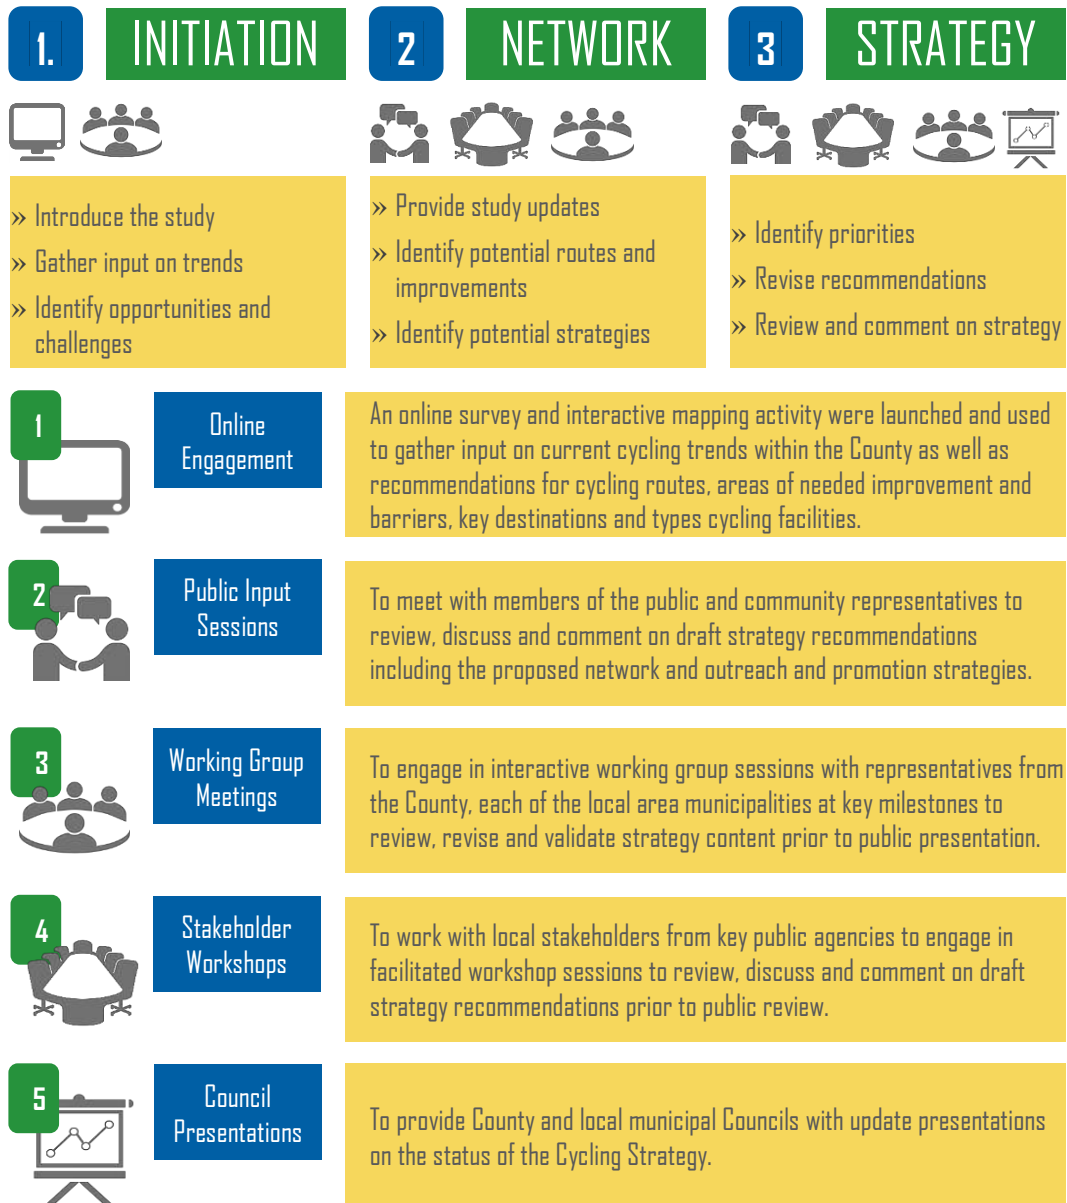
1. INITIATION

2 NETWORK

3 STRATEGY

» Introduce the study
» Gather input on trends
» Identify opportunities and challenges

» Provide study updates
» Identify potential routes and improvements
» Identify potential strategies

» Identify priorities
» Revise recommendations
» Review and comment on strategy

1 Online Engagement

An online survey and interactive mapping activity were launched and used to gather input on current cycling trends within the County as well as recommendations for cycling routes, areas of needed improvement and barriers, key destinations and types cycling facilities.

2 Public Input Sessions

To meet with members of the public and community representatives to review, discuss and comment on draft strategy recommendations including the proposed network and outreach and promotion strategies.

3 Working Group Meetings

To engage in interactive working group sessions with representatives from the County, each of the local area municipalities at key milestones to review, revise and validate strategy content prior to public presentation.

4 Stakeholder Workshops

To work with local stakeholders from key public agencies to engage in facilitated workshop sessions to review, discuss and comment on draft strategy recommendations prior to public review.

5 Council Presentations

To provide County and local municipal Councils with update presentations on the status of the Cycling Strategy.